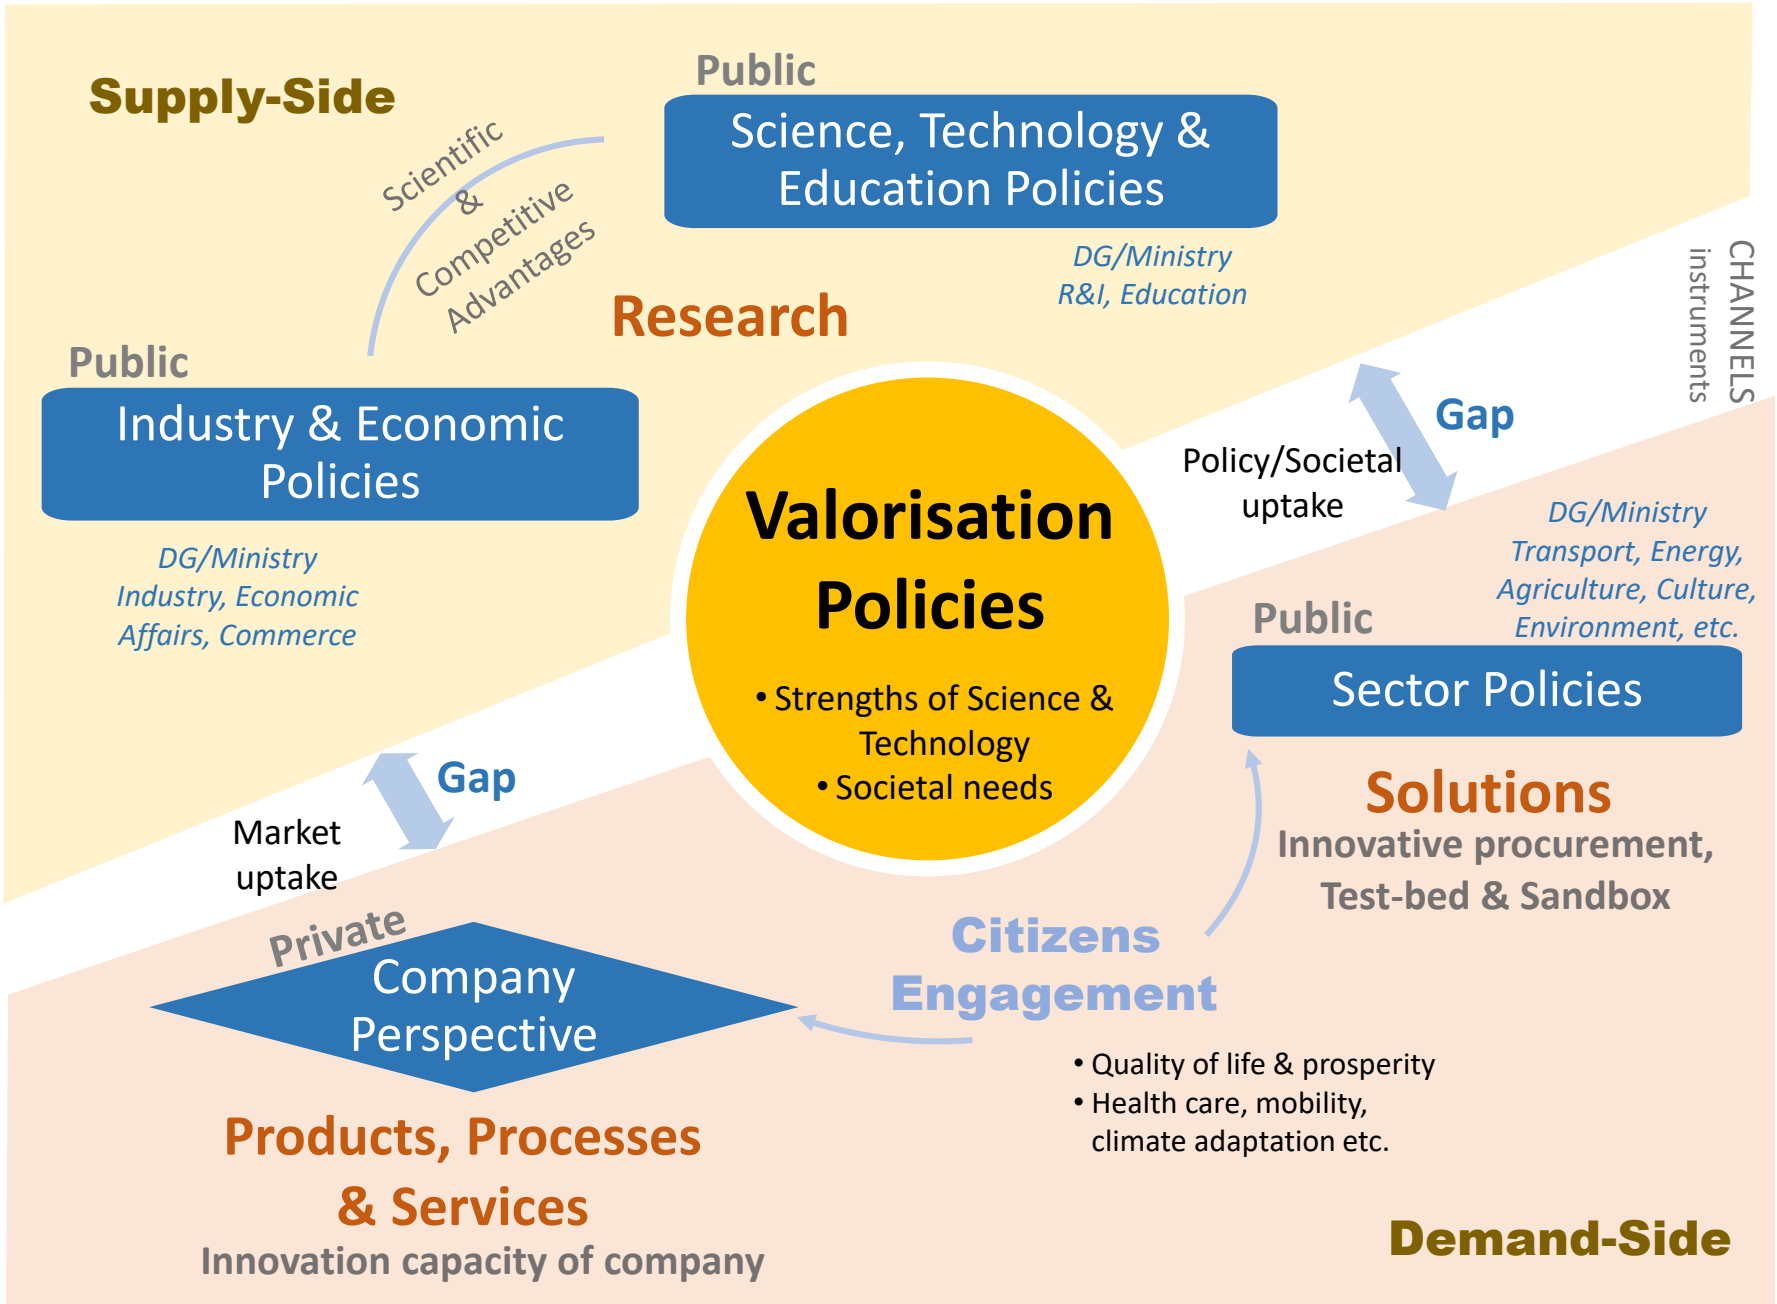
Supply-Side

Public

Science, Technology & Education Policies

DG/Ministry R&I, Education

Scientific & Competitive Advantages

Research

CHANNELS instruments

Public

Industry & Economic Policies

DG/Ministry Industry, Economic Affairs, Commerce

Valorisation Policies

• Strengths of Science & Technology
• Societal needs

Gap

Policy/Societal uptake

DG/Ministry Transport, Energy, Agriculture, Culture, Environment, etc.

Public

Sector Policies

Solutions

Innovative procurement, Test-bed & Sandbox

Gap

Market uptake

Private

Company Perspective

Citizens Engagement

• Quality of life & prosperity
• Health care, mobility, climate adaptation etc.

Products, Processes & Services

Innovation capacity of company

Demand-Side